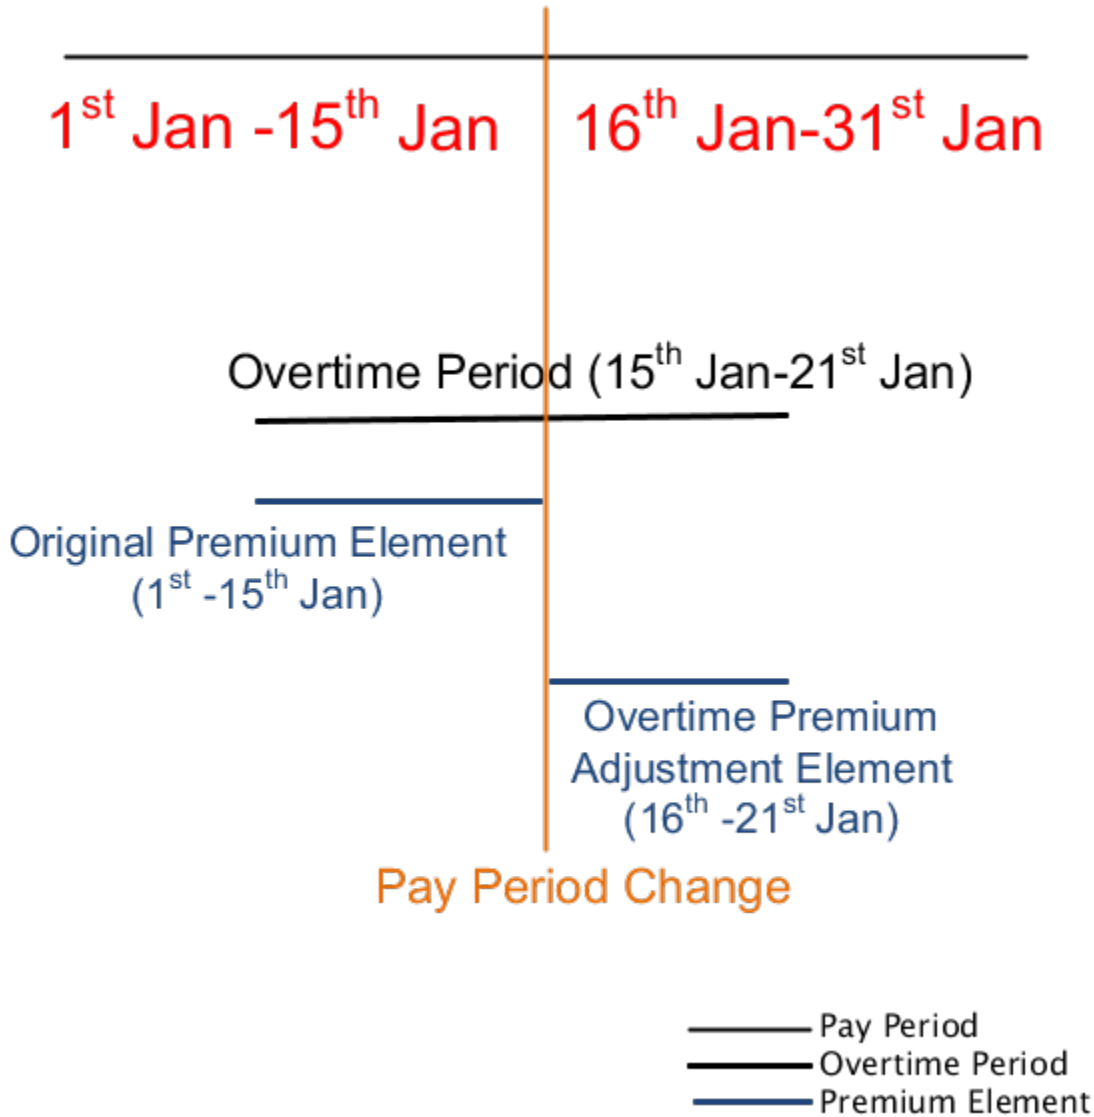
$1^{st}$ Jan -$15^{th}$ Jan

$16^{th}$ Jan-$31^{st}$ Jan

Overtime Period ($15^{th}$ Jan-$21^{st}$ Jan)

Original Premium Element
($1^{st}$ -$15^{th}$ Jan)

Overtime Premium
Adjustment Element
($16^{th}$ -$21^{st}$ Jan)

Pay Period Change

Pay Period
Overtime Period
Premium Element